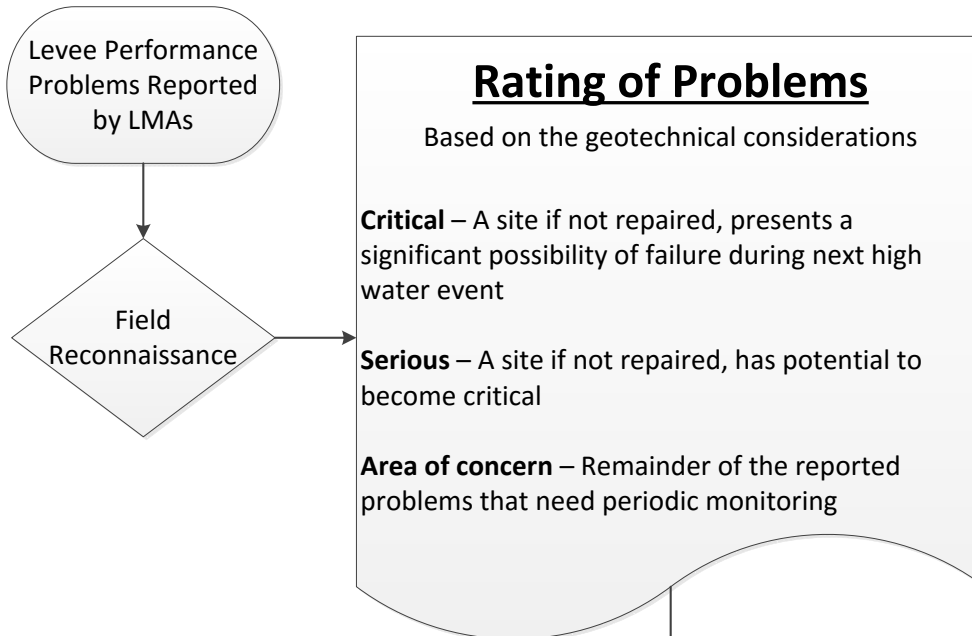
Levee Performance Problems Reported by LMAs

Field Reconnaissance

Rating of Problems

Based on the geotechnical considerations

Critical – A site if not repaired, presents a significant possibility of failure during next high water event

Serious – A site if not repaired, has potential to become critical

Area of concern – Remainder of the reported problems that need periodic monitoring